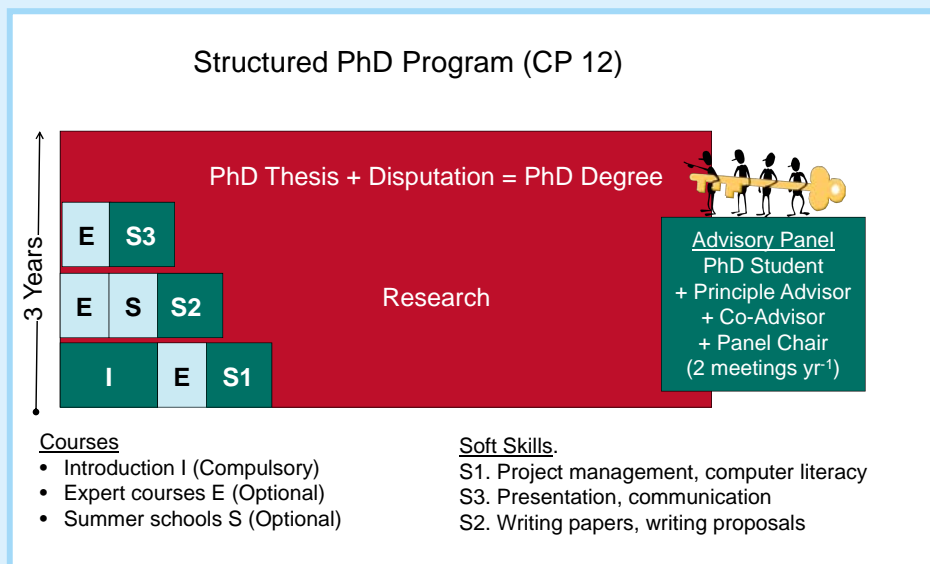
Structured PhD Program (CP 12)

3 Years

PhD Thesis + Disputation = PhD Degree

E S3

E S S2

Research

I E S1

Advisory Panel
PhD Student
+ Principle Advisor
+ Co-Advisor
+ Panel Chair
(2 meetings yr$^{-1}$)

Courses
• Introduction I (Compulsory)
• Expert courses E (Optional)
• Summer schools S (Optional)

Soft Skills.
S1. Project management, computer literacy
S3. Presentation, communication
S2. Writing papers, writing proposals